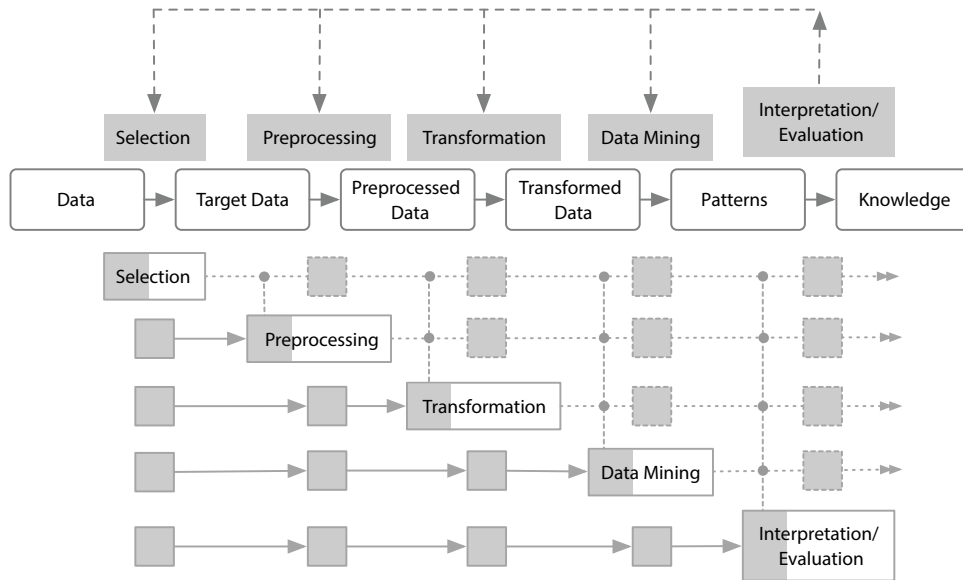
Selection

Preprocessing

Transformation

Data Mining

Interpretation/ Evaluation

Data

Target Data

Preprocessed Data

Transformed Data

Patterns

Knowledge

Selection

Preprocessing

Transformation

Data Mining

Interpretation/ Evaluation